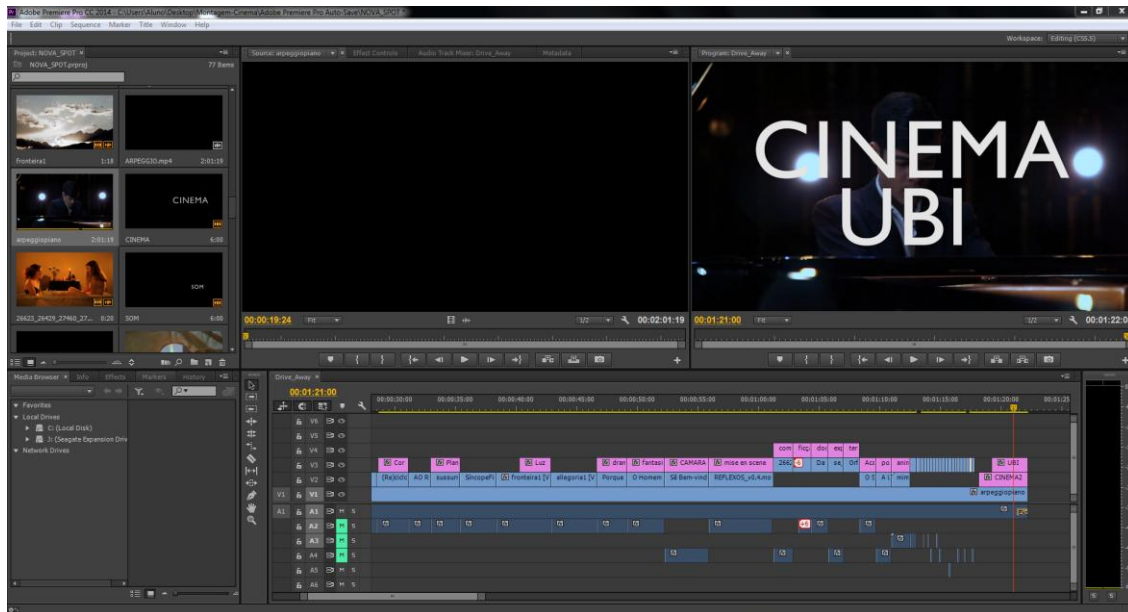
Adobe Premiere Pro CC 2014 - C:\Users\Aluno\Desktop\Montagem-Cinema\Adobe Premiere Pro Auto-Save\NOVA_SPOT

File Edit Clip Sequence Marker Title Window Help

Workspace: Editing (CS5.5)

Project: NOVA_SPOT ×

NOVA_SPOT.prproj

77 Items

fronteira1 1:18

ARPEGGIO.mp4 2:01:19

CINEMA

arpeggiopiano 2:01:19

CINEMA 6:00

SOM

26623_26629_27460_27... 8:28

SOM 6:00

Source: arpeggiopiano

Effect Controls

Audio Track Mixer: Drive_Away

Metadata

00:00:19:24

Fit

1/2

00:02:01:19

Program: Drive_Away

CINEMA UBI

00:01:21:00

Fit

1/2

00:01:22:0

Media Browser × Info Effects Markers History

Favorites

Local Drives

C: (Local Disk)

J: (Seagate Expansion Driv

Network Drives

Drive_Away ×

00:01:21:00

00:00:30:00 00:00:35:00 00:00:40:00 00:00:45:00 00:00:50:00 00:00:55:00 00:01:00:00 00:01:05:00 00:01:10:00 00:01:15:00 00:01:20:00 00:01:25

V6 V5 V4 V3 V2 V1

A1 A2 A3 A4 A5 A6

M S

com ficç doc exp ter

Cor Plan Luz dran fantasi CAMARA mise en scene 2662 Da se Orl Aci po anin UBI

(Re)defc AO R sussur Sincope Fr fronteira1 [V allegoria1 [V Porque O Homem SB Bem-vind REFLEXOS_v0.4.mo 0 S A 1 min CINEMA2

arpeggiopiano